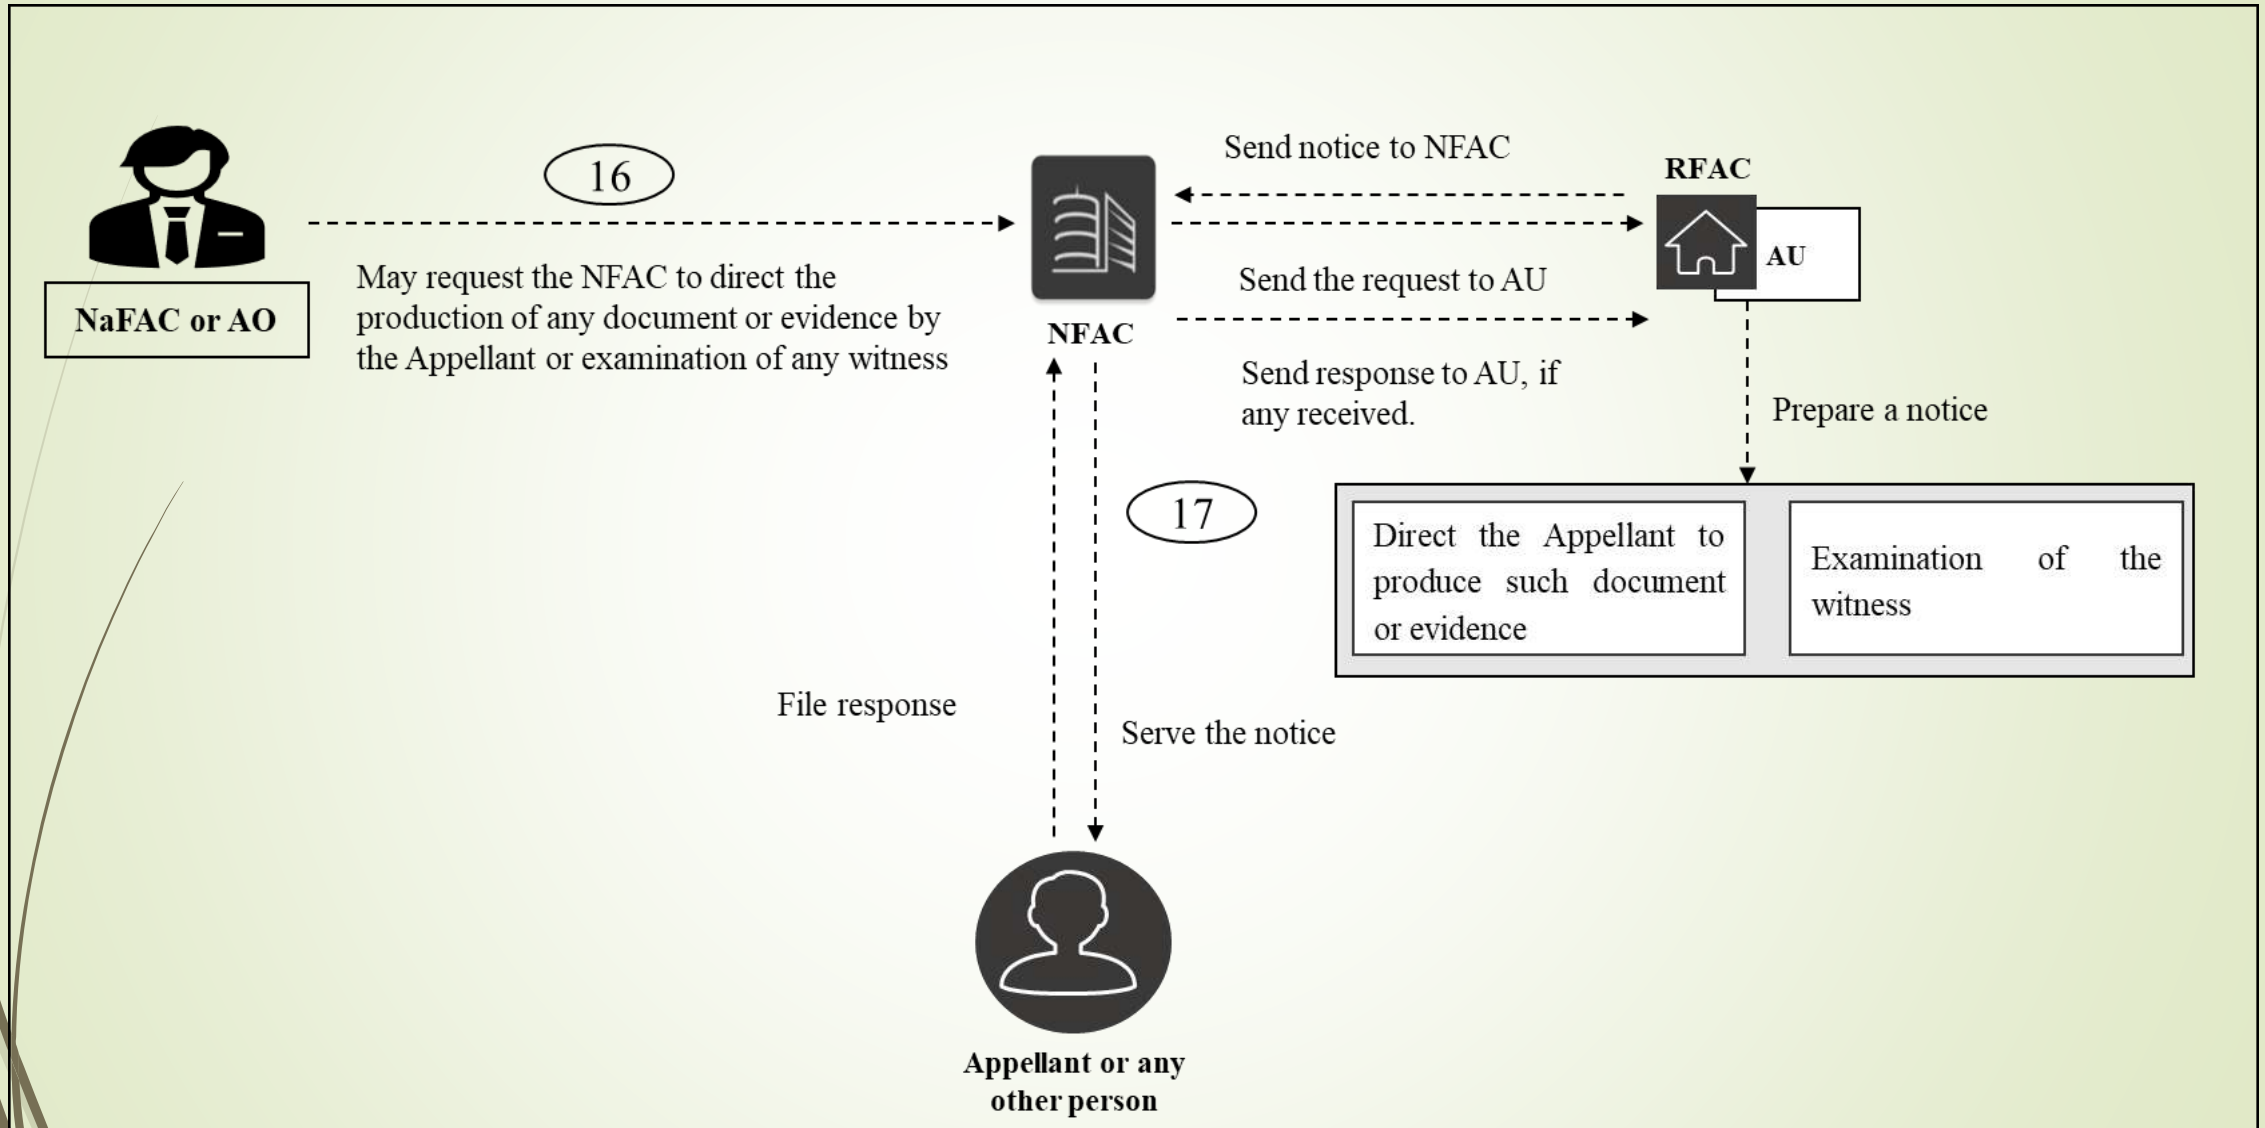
NaFAC or AO

16

May request the NFAC to direct the production of any document or evidence by the Appellant or examination of any witness

NFAC

Send notice to NFAC

RFAC

AU

Send the request to AU

Send response to AU, if any received.

Prepare a notice

17

Direct the Appellant to produce such document or evidence

Examination of the witness

File response

Serve the notice

Appellant or any other person